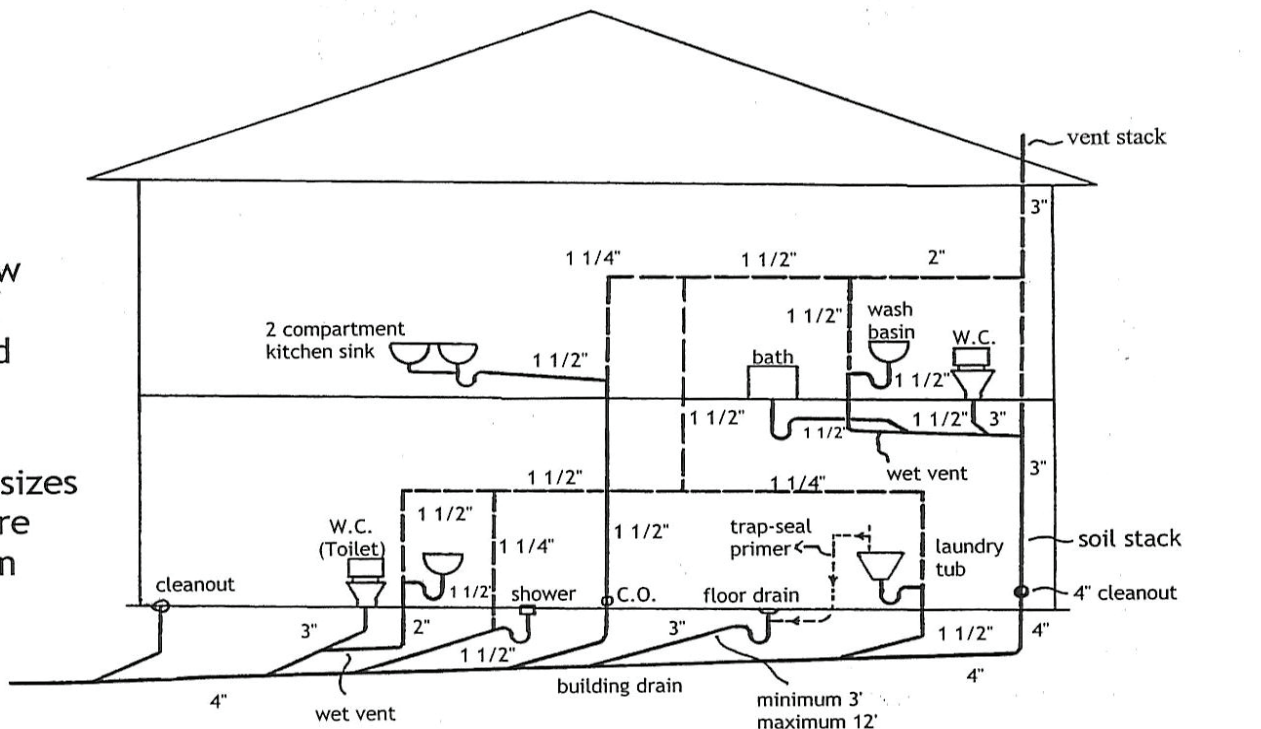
w

d

sizes
re
n

vent stack

3"

1 1/4"

1 1/2"

2"

1 1/2"

wash basin

W.C.

2 compartment kitchen sink

1 1/2"

bath

1 1/2"

1 1/2"

1 1/2"

1 1/2"

3"

1 1/2"

wet vent

3"

1 1/2"

1 1/4"

1 1/2"

W.C. (Toilet)

1 1/4"

1 1/2"

trap-seal primer

laundry tub

soil stack

cleanout

1 1/2"

shower

C.O.

floor drain

4" cleanout

3"

2"

3"

1 1/2"

4"

1 1/2"

4"

4"

wet vent

building drain

minimum 3'
maximum 12'